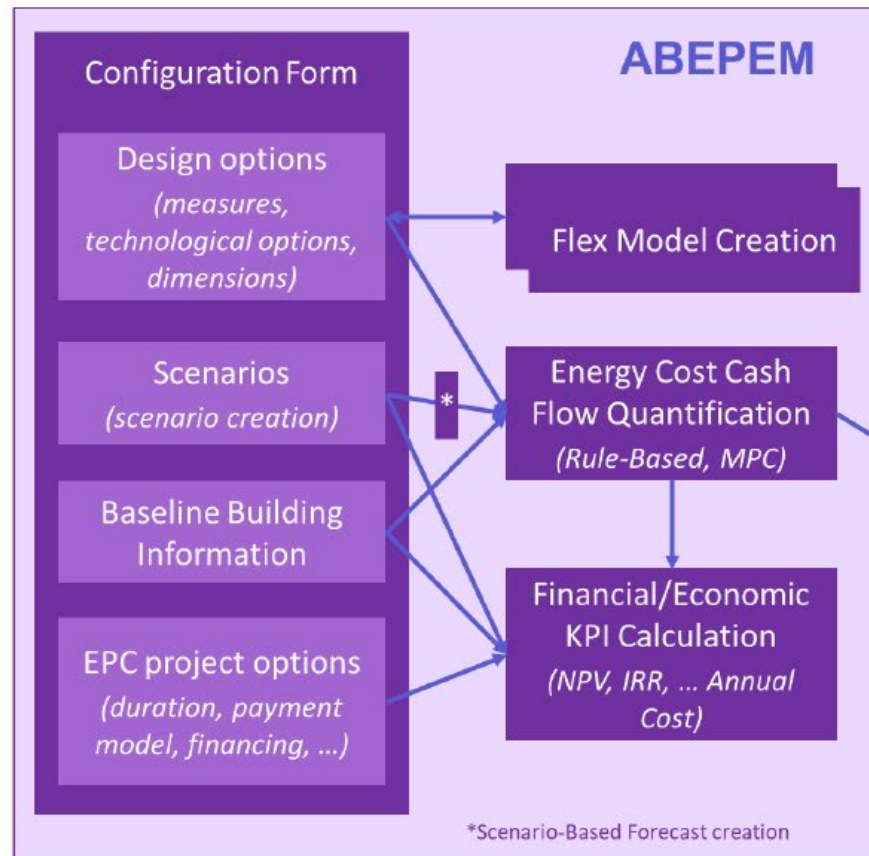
ABEPEM

Configuration Form

Design options
(measures, technological options, dimensions)

Scenarios
(scenario creation)

Baseline Building Information

EPC project options
(duration, payment model, financing, ...)

Flex Model Creation

*

Energy Cost Cash Flow Quantification
(Rule-Based, MPC)

Financial/Economic KPI Calculation
(NPV, IRR, ... Annual Cost)

*Scenario-Based Forecast creation